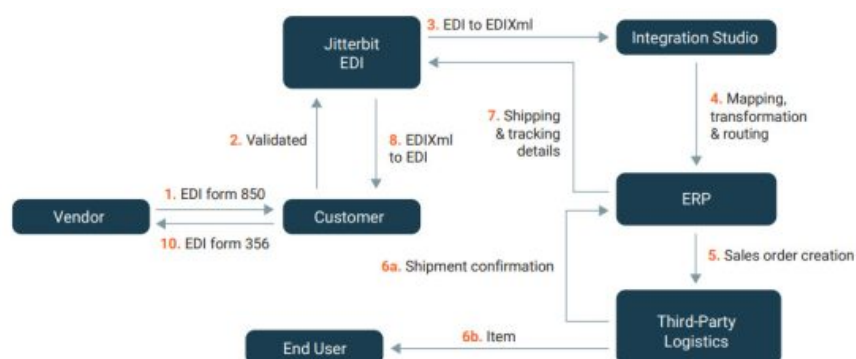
Jitterbit EDI

3. EDI to EDIXml

Integration Studio

4. Mapping, transformation & routing

7. Shipping & tracking details

2. Validated

8. EDIXml to EDI

1. EDI form 850

Vendor

Customer

10. EDI form 356

ERP

5. Sales order creation

6a. Shipment confirmation

Third-Party Logistics

6b. Item

End User